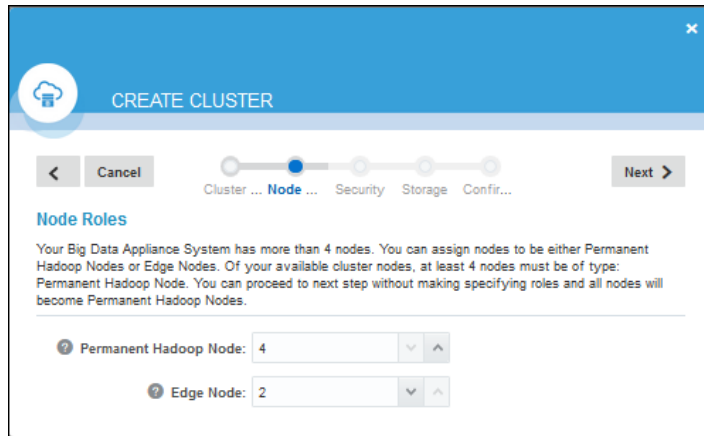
×

CREATE CLUSTER

<

Cancel

Cluster ... Node ... Security Storage Confir...

Next >

Node Roles

Your Big Data Appliance System has more than 4 nodes. You can assign nodes to be either Permanent Hadoop Nodes or Edge Nodes. Of your available cluster nodes, at least 4 nodes must be of type: Permanent Hadoop Node. You can proceed to next step without making specifying roles and all nodes will become Permanent Hadoop Nodes.

Permanent Hadoop Node: 4

Edge Node: 2